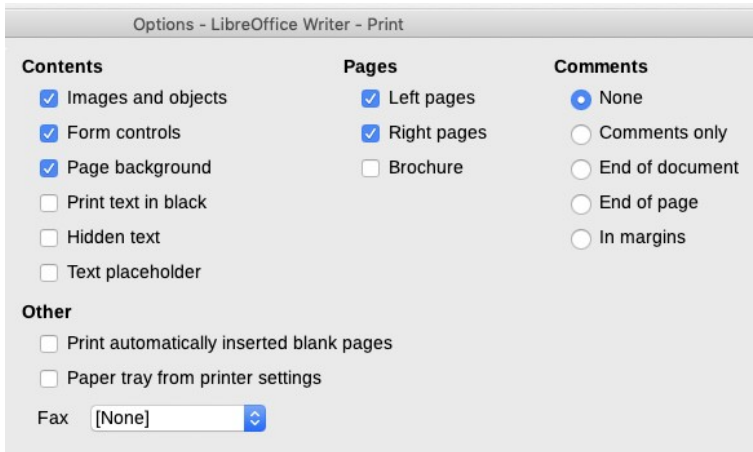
Options - LibreOffice Writer - Print

Contents
Images and objects
Form controls
Page background
Print text in black
Hidden text
Text placeholder

Pages
Left pages
Right pages
Brochure

Comments
None
Comments only
End of document
End of page
In margins

Other
Print automatically inserted blank pages
Paper tray from printer settings

Fax [None]